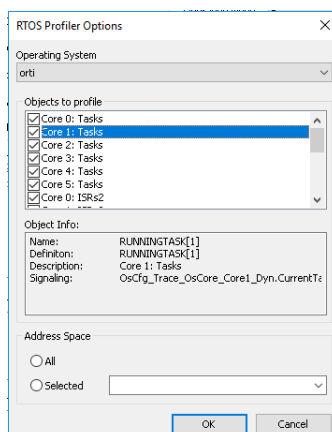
RTOS Profiler Options

Operating System
orti

Objects to profile
Core 0: Tasks
Core 1: Tasks
Core 2: Tasks
Core 3: Tasks
Core 4: Tasks
Core 5: Tasks
Core 0: ISRs2
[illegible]

Object Info:
Name: RUNNINGTASK[1]
Definiton: RUNNINGTASK[1]
Description: Core 1: Tasks
Signaling: OsCfg_Trace_OsCore_Core1_Dyn.CurrentTa

Address Space
All
Selected

OK
Cancel